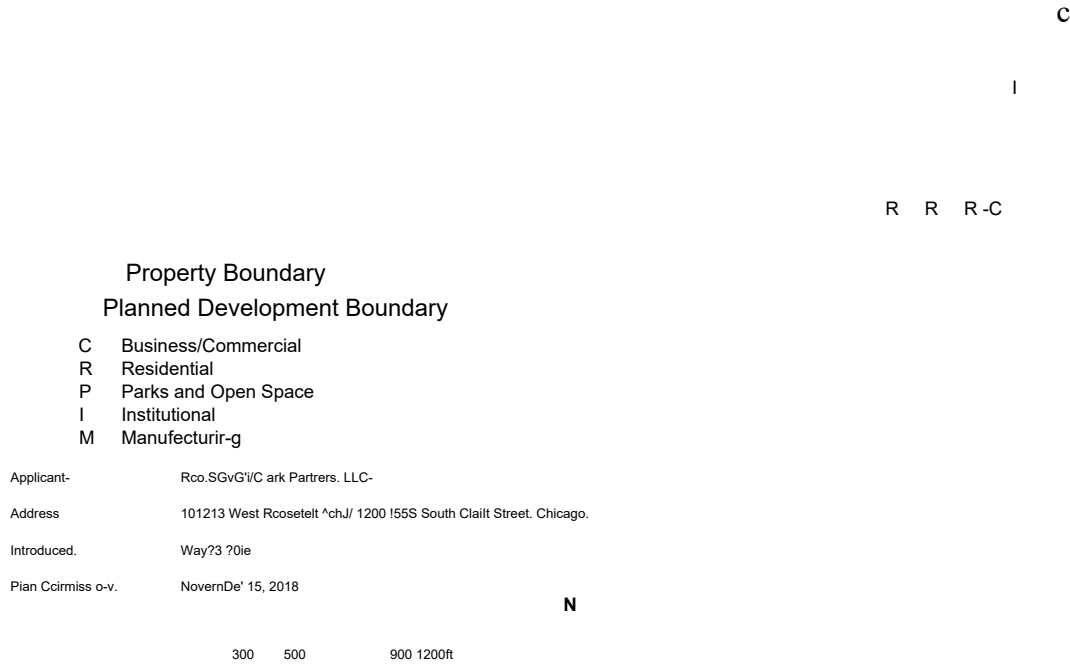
c

I

R R R-C

Property Boundary
Planned Development Boundary

C Business/Commercial
R Residential
P Parks and Open Space
I Institutional
M Manufecturir-g

Applicant- Rco.SGvG'i/C ark Partrers. LLC-

Address 101213 West Rcosetelt ^chJ/ 1200 !55S South Claiit Street. Chicago.

Introduced. Way?3 ?0ie

Pian Ccirmiss o-v. NovernDe' 15, 2018

N

300 500 900 1200ft